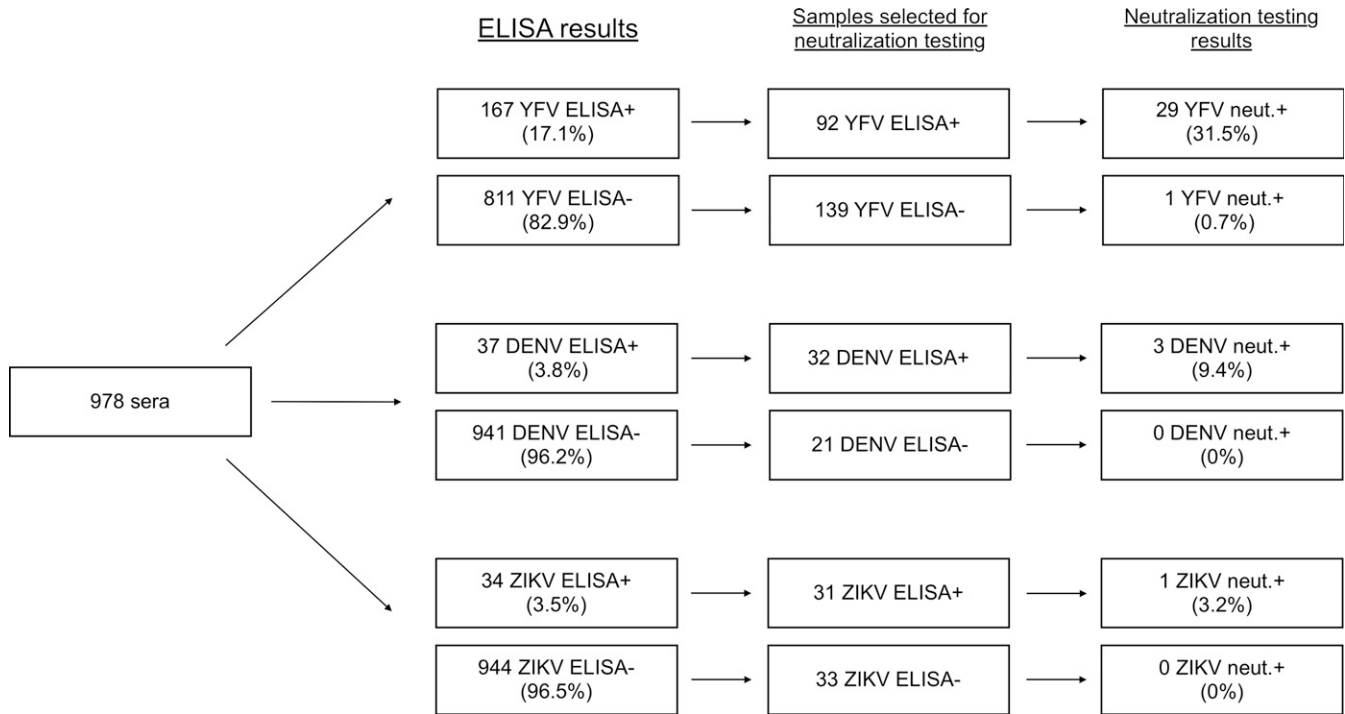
ELISA results

Samples selected for neutralization testing

Neutralization testing results

978 sera

167 YFV ELISA+ (17.1%)

92 YFV ELISA+

29 YFV neut.+ (31.5%)

811 YFV ELISA- (82.9%)

139 YFV ELISA-

1 YFV neut.+ (0.7%)

37 DENV ELISA+ (3.8%)

32 DENV ELISA+

3 DENV neut.+ (9.4%)

941 DENV ELISA- (96.2%)

21 DENV ELISA-

0 DENV neut.+ (0%)

34 ZIKV ELISA+ (3.5%)

31 ZIKV ELISA+

1 ZIKV neut.+ (3.2%)

944 ZIKV ELISA- (96.5%)

33 ZIKV ELISA-

0 ZIKV neut.+ (0%)